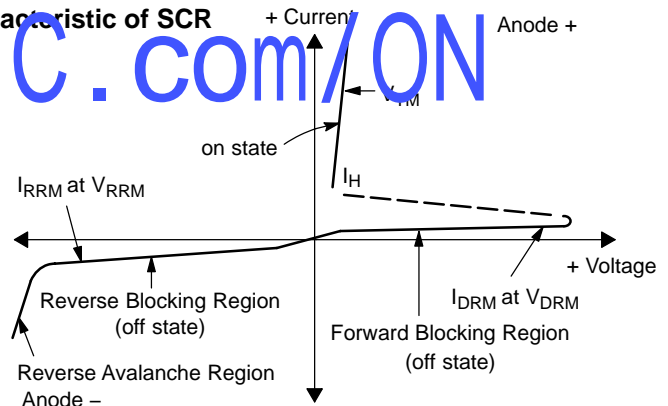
acteristic of SCR

+ Current

Anode +

C.com/ON

$V_{TM}$

on state

$I_H$

$I_{RRM}$ at $V_{RRM}$

+ Voltage

Reverse Blocking Region (off state)

$I_{DRM}$ at $V_{DRM}$

Forward Blocking Region (off state)

Reverse Avalanche Region

Anode –